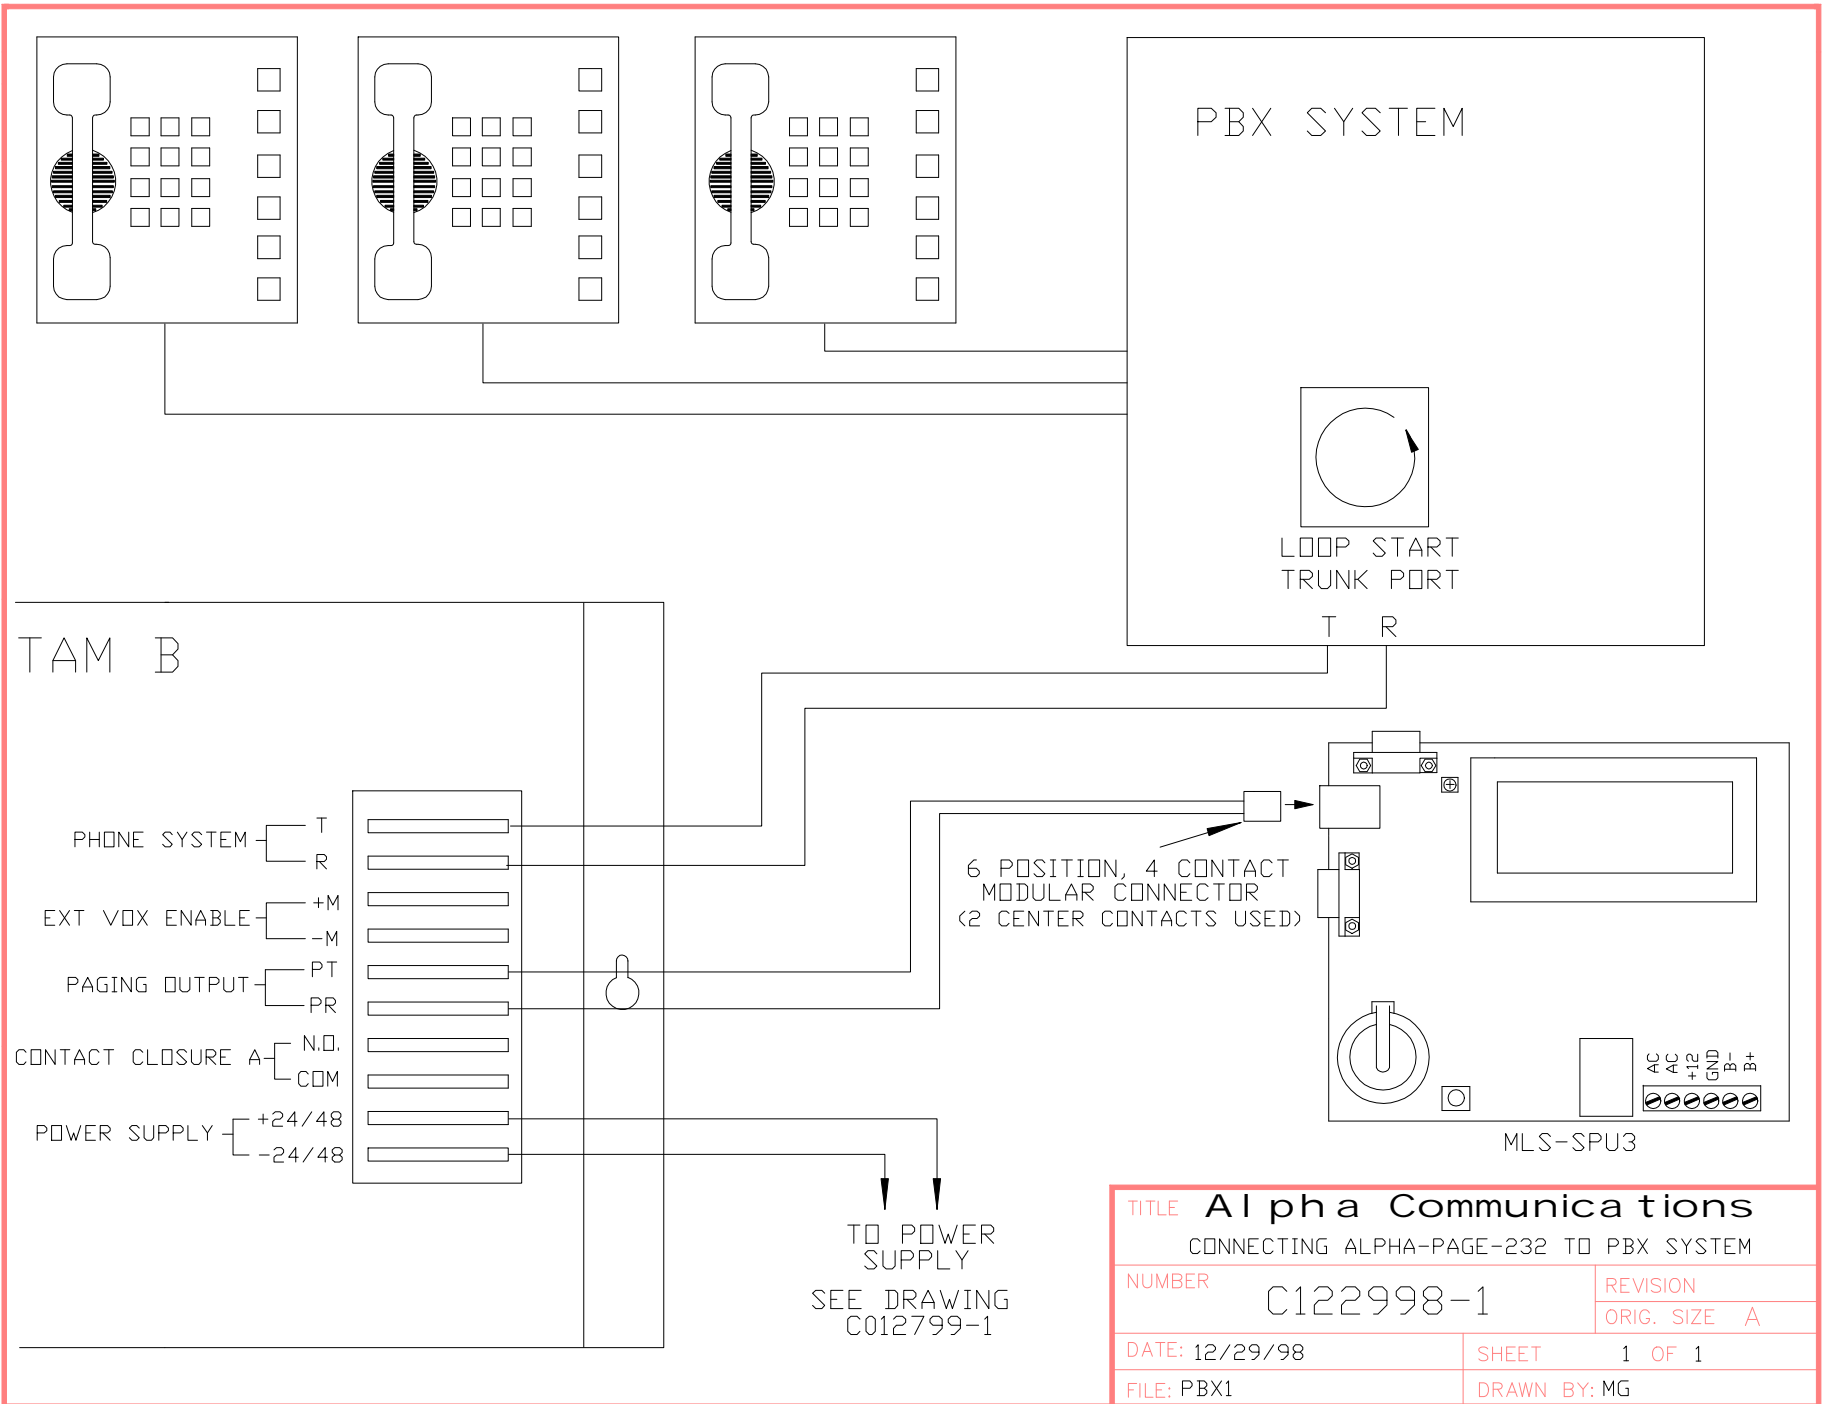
PBX SYSTEM

LOOP START
TRUNK PORT

T R

TAM B

PHONE SYSTEM T
R

EXT VOX ENABLE +M
-M

PAGING OUTPUT PT
PR

CONTACT CLOSURE A N.O.
COM

POWER SUPPLY +24/48
-24/48

6 POSITION, 4 CONTACT
MODULAR CONNECTOR
(2 CENTER CONTACTS USED)

AC
AC
+12
GND
B-
B+

MLS-SPU3

TO POWER
SUPPLY

SEE DRAWING
C012799-1

| TITLE Alpha Communications | | |
|---|---|---|
| CONNECTING ALPHA-PAGE-232 TO PBX SYSTEM | | |
| NUMBER C122998-1 | | REVISION |
| | | ORIG. SIZE A |
| DATE: 12/29/98 | SHEET 1 OF 1 | |
| FILE: PBX1 | DRAWN BY: MG | |